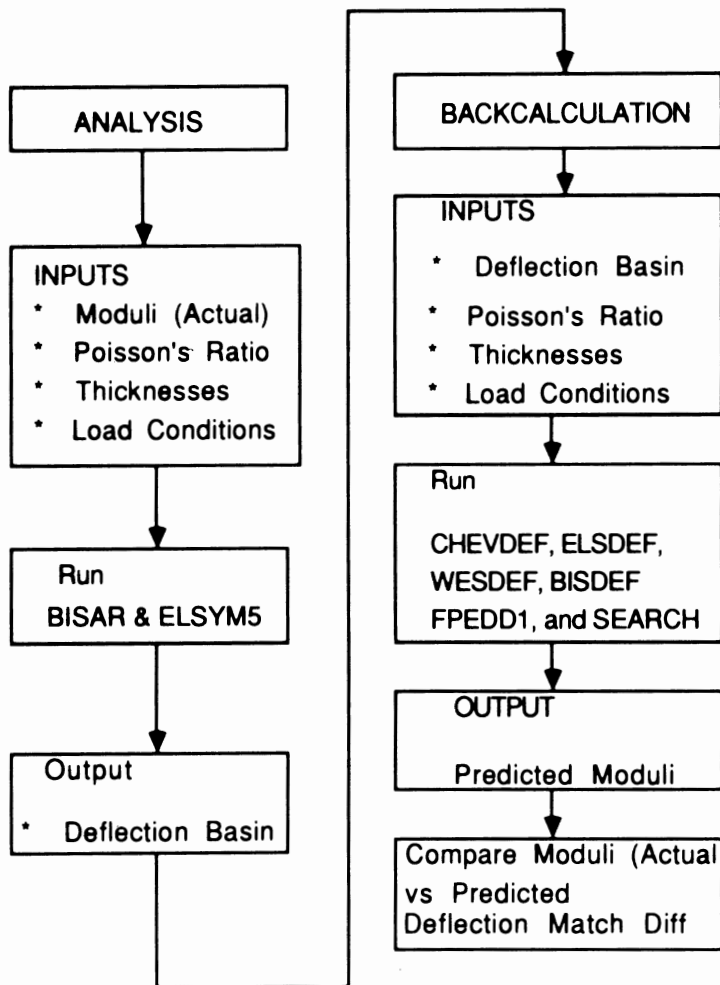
ANALYSIS

INPUTS
* Moduli (Actual)
* Poisson's Ratio
* Thicknesses
* Load Conditions

Run
BISAR & ELSYM5

Output
* Deflection Basin

BACKCALCULATION

INPUTS
* Deflection Basin
* Poisson's Ratio
* Thicknesses
* Load Conditions

Run
CHEVDEF, ELSDEF, WESDEF, BISDEF FPEDD1, and SEARCH

OUTPUT
Predicted Moduli

Compare Moduli (Actual vs Predicted
Deflection Match Diff